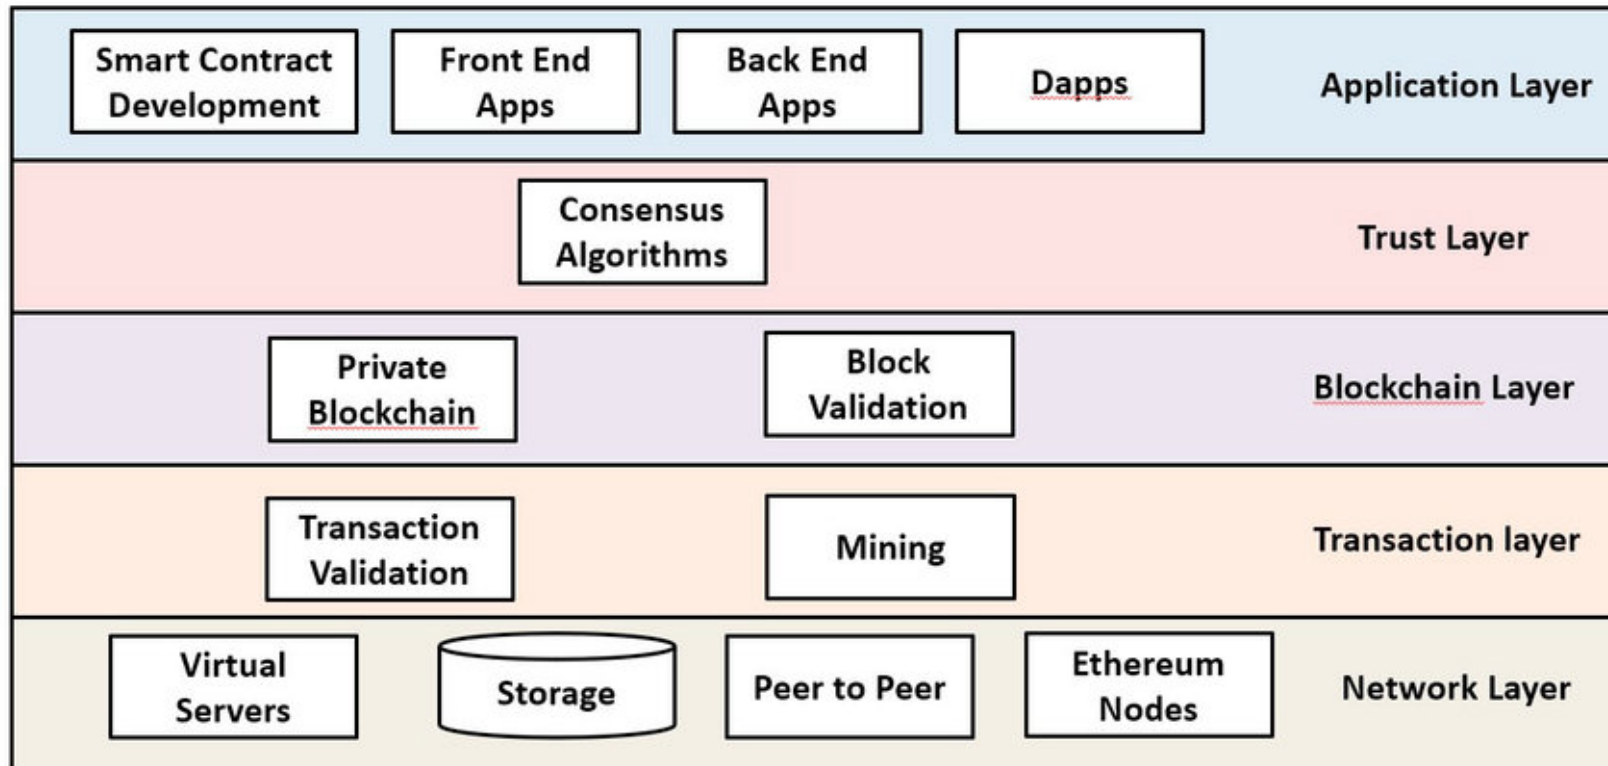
Smart Contract Development

Front End Apps

Back End Apps

Dapps

Application Layer

Consensus Algorithms

Trust Layer

Private Blockchain

Block Validation

Blockchain Layer

Transaction Validation

Mining

Transaction layer

Virtual Servers

Storage

Peer to Peer

Ethereum Nodes

Network Layer